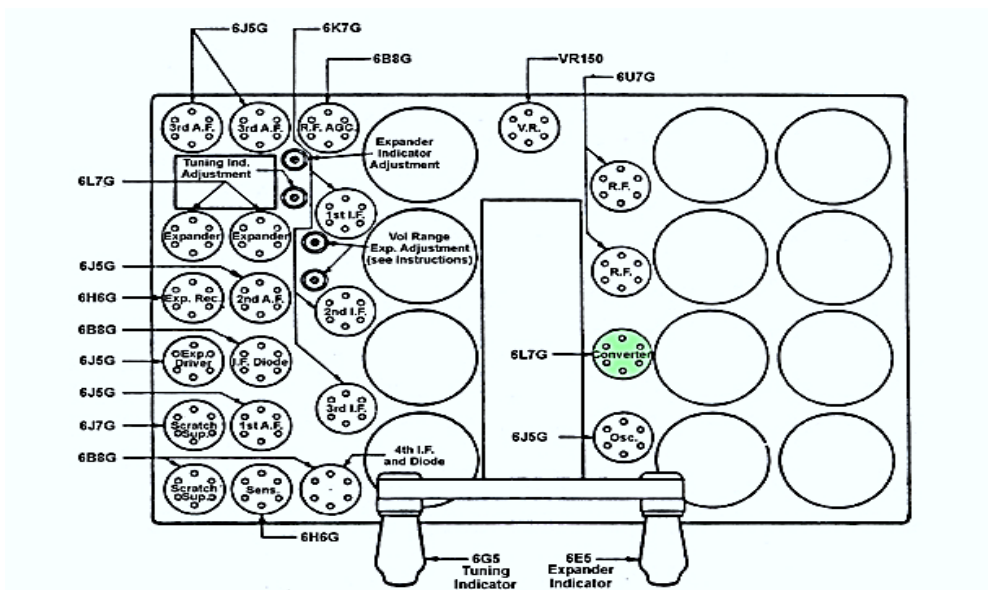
6J5G
6K7G
6B8G
VR150
6U7G
3rd A.F.
3rd A.F.
R.F. AGC.
Expander Indicator Adjustment
V.R.
6L7G
Tuning Ind. Adjustment
R.F.
1st I.F.
Expander
Expander
Vol Range Exp. Adjustment (see instructions)
R.F.
6J5G
6H6G
Exp. Rec.
2nd A.F.
2nd I.F.
6B8G
6J5G
Exp. Driver
I.F. Diode
6L7G
Converter
6J5G
6J7G
Scratch Sup.
1st A.F.
3rd I.F.
6J5G
Osc.
6B8G
4th I.F. and Diode
Scratch Sup.
Sens.
6H6G
6G5 Tuning Indicator
6E5 Expander Indicator